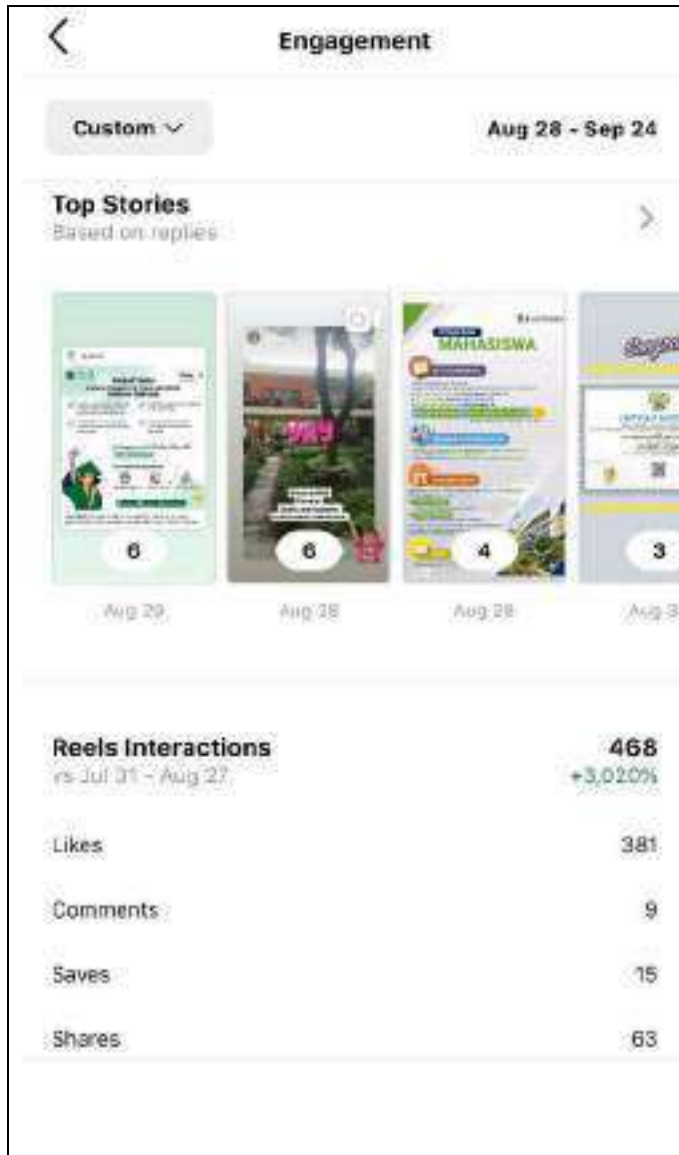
Engagement

Custom

Aug 28 - Sep 24

Top Stories
Based on replies

MAHASISWA

6
6
4
3

Aug 29
Aug 28
Aug 28
Aug 3

Reels Interactions
vs Jul 31 - Aug 27

468
+3,020%

Likes 381

Comments 9

Saves 15

Shares 63